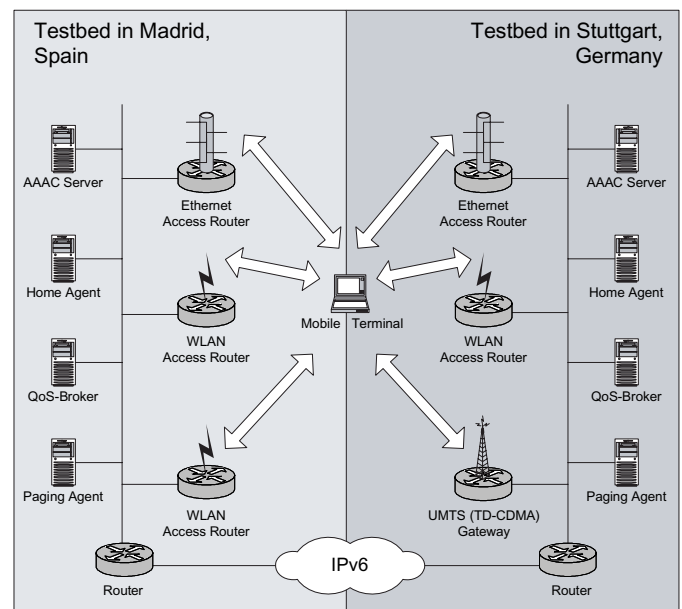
Testbed in Madrid, Spain

AAAC Server

Ethernet Access Router

Home Agent

WLAN Access Router

QoS-Broker

Paging Agent

WLAN Access Router

Router

Mobile Terminal

IPv6

Testbed in Stuttgart, Germany

Ethernet Access Router

AAAC Server

Home Agent

WLAN Access Router

QoS-Broker

UMTS (TD-CDMA) Gateway

Paging Agent

Router